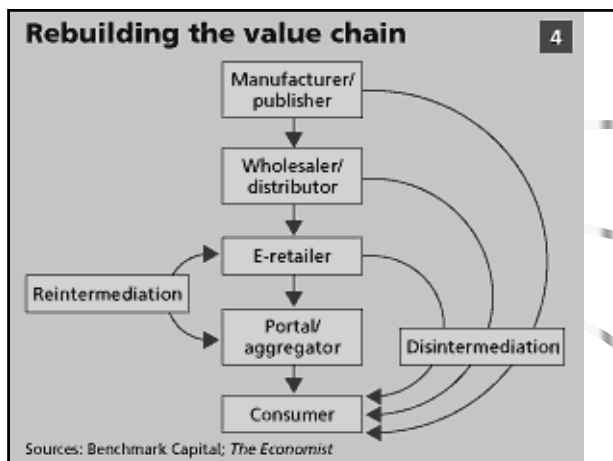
Rebuilding the value chain

4

Manufacturer/ publisher

Wholesaler/ distributor

E-retailer

Reintermediation

Portal/ aggregator

Disintermediation

Consumer

Sources: Benchmark Capital; The Economist